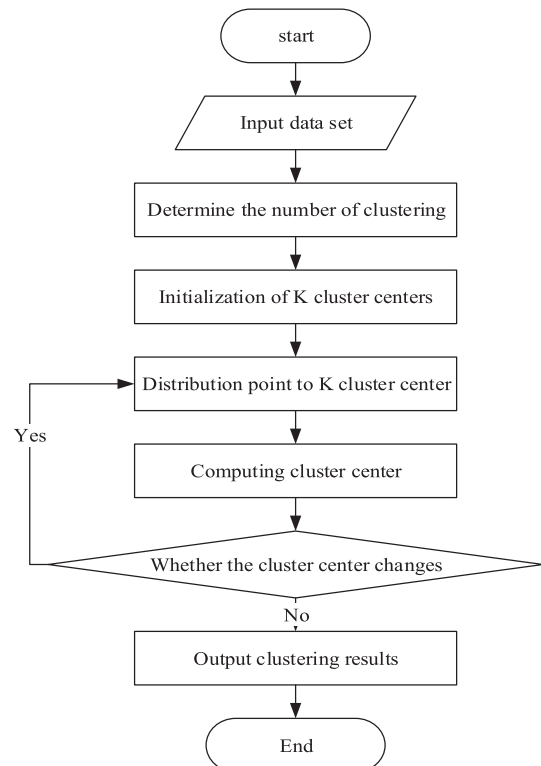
start

Input data set

Determine the number of clustering

Initialization of K cluster centers

Distribution point to K cluster center

Yes

Computing cluster center

Whether the cluster center changes

No

Output clustering results

End